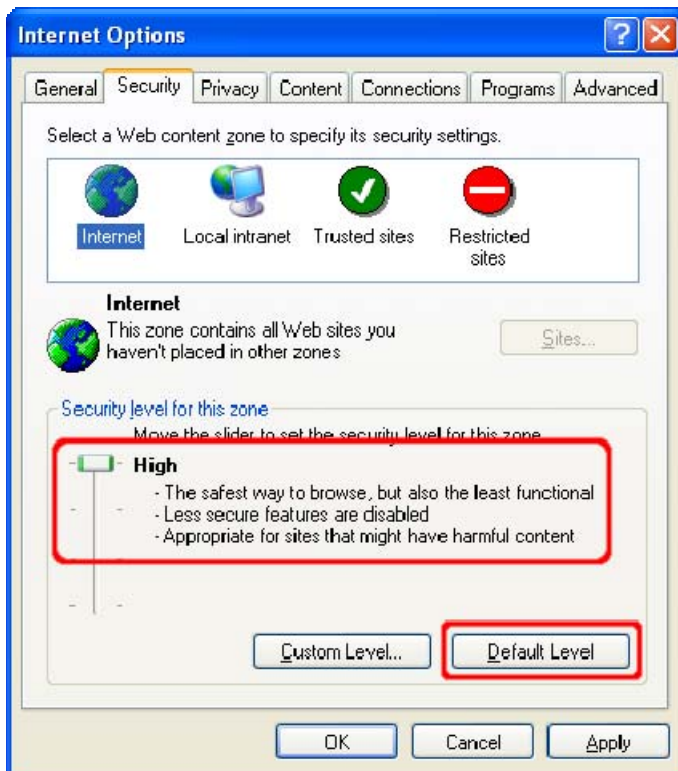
Internet Options

General | Security | Privacy | Content | Connections | Programs | Advanced

Select a Web content zone to specify its security settings.

Internet
Local intranet
Trusted sites
Restricted sites

Internet
This zone contains all Web sites you haven't placed in other zones

Sites...

Security level for this zone

Move the slider to set the security level for this zone.

High
- The safest way to browse, but also the least functional
- Less secure features are disabled
- Appropriate for sites that might have harmful content

Custom Level...
Default Level

OK
Cancel
Apply